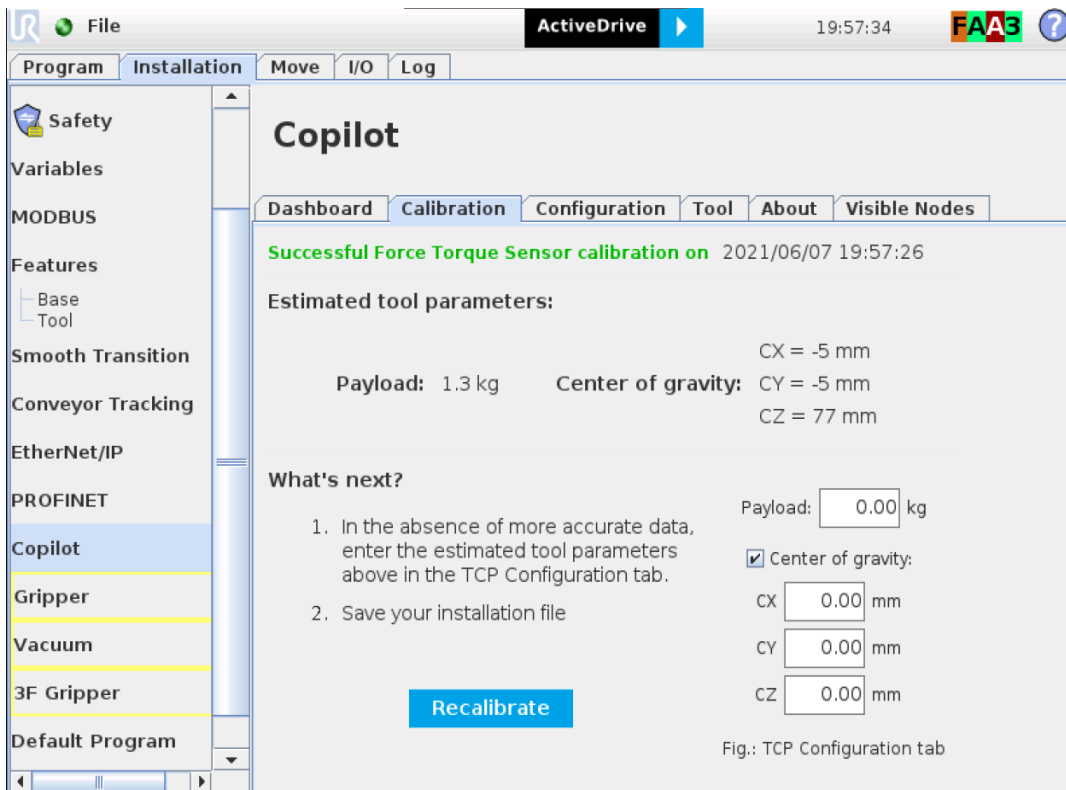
File

ActiveDrive

19:57:34

FAA3

?

Program | Installation | Move | I/O | Log

Safety
Variables
MODBUS
Features
Base
Tool
Smooth Transition
Conveyor Tracking
EtherNet/IP
PROFINET
Copilot
Gripper
Vacuum
3F Gripper
Default Program

Copilot

Dashboard | Calibration | Configuration | Tool | About | Visible Nodes

Successful Force Torque Sensor calibration on 2021/06/07 19:57:26

Estimated tool parameters:

Payload: 1.3 kg

Center of gravity: CX = -5 mm
CY = -5 mm
CZ = 77 mm

What's next?

1. In the absence of more accurate data, enter the estimated tool parameters above in the TCP Configuration tab.

2. Save your installation file

Recalibrate

Payload: 0.00 kg

Center of gravity:

CX 0.00 mm

CY 0.00 mm

CZ 0.00 mm

Fig.: TCP Configuration tab